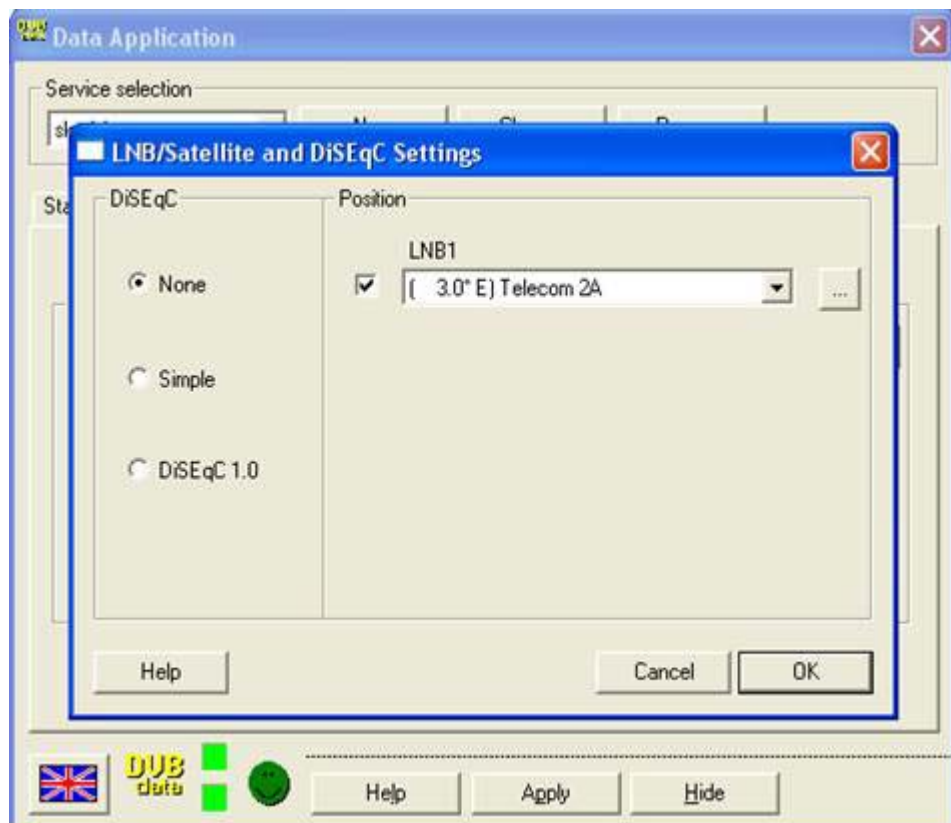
Data Application

Service selection

sl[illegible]

N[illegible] Sl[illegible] R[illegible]

Sta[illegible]

LNB/Satellite and DiSEqC Settings

DiSEqC

None

Simple

DiSEqC 1.0

Position

LNB1

( 3.0° E) Telecom 2A

...

Help

Cancel

OK

DUB data

Help

Apply

Hide